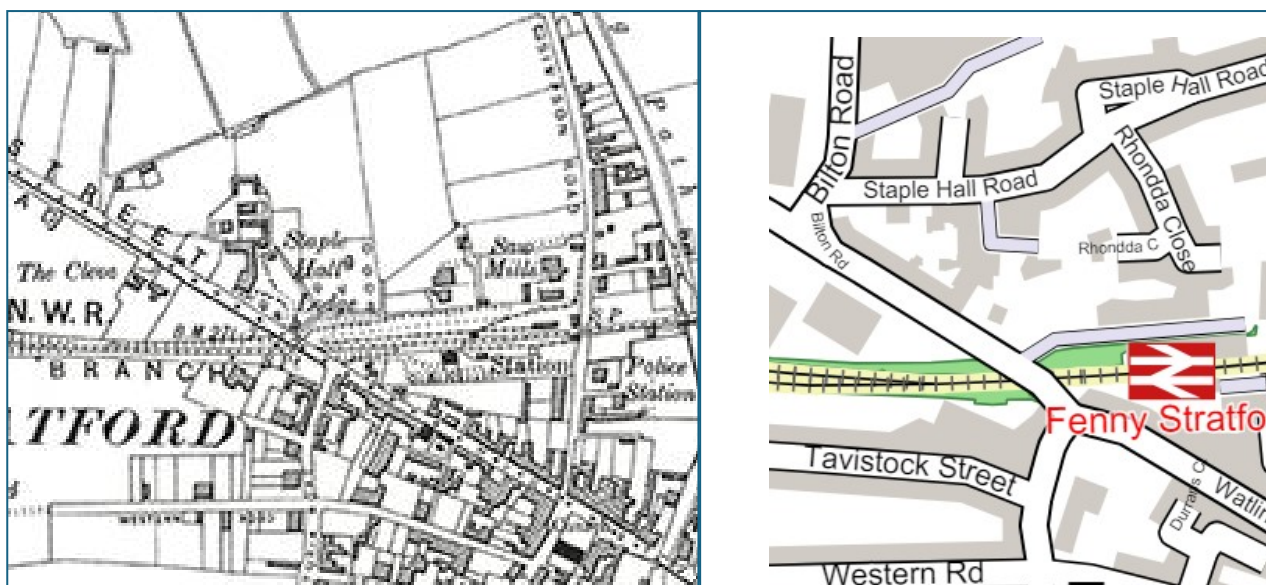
STREET
The Close
N. W. R.
BRANCH
TFORD
Staple Hall Lodge
Steam Mills
Station
Police Station
ROAD
WESTERN ROAD
B.M.
S.P.

Bilton Road
Staple Hall Road
Staple Hall Road
Rhondda Close
Rhondda C
Bilton Rd
Fenny Stratfo
Tavistock Street
Watlin
Durrans C
Western Rd